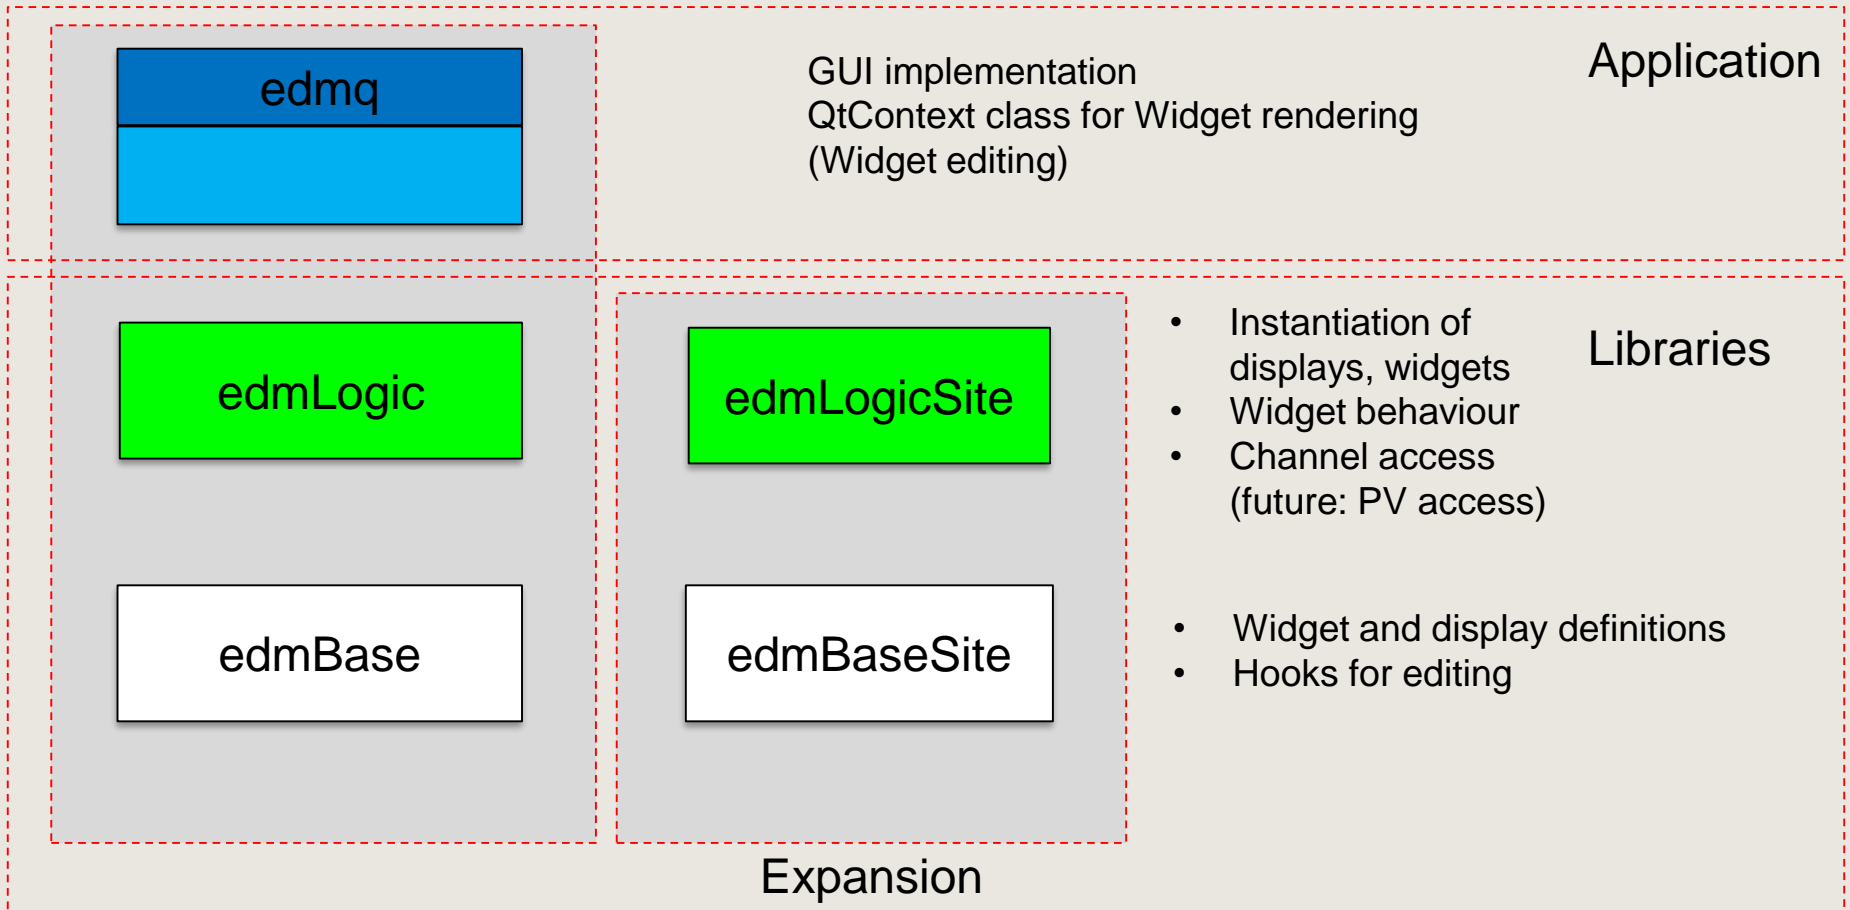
edmq

GUI implementation
QtContext class for Widget rendering
(Widget editing)

Application

edmLogic

edmLogicSite

- Instantiation of displays, widgets
- Widget behaviour
- Channel access (future: PV access)

Libraries

edmBase

edmBaseSite

- Widget and display definitions
- Hooks for editing

Expansion